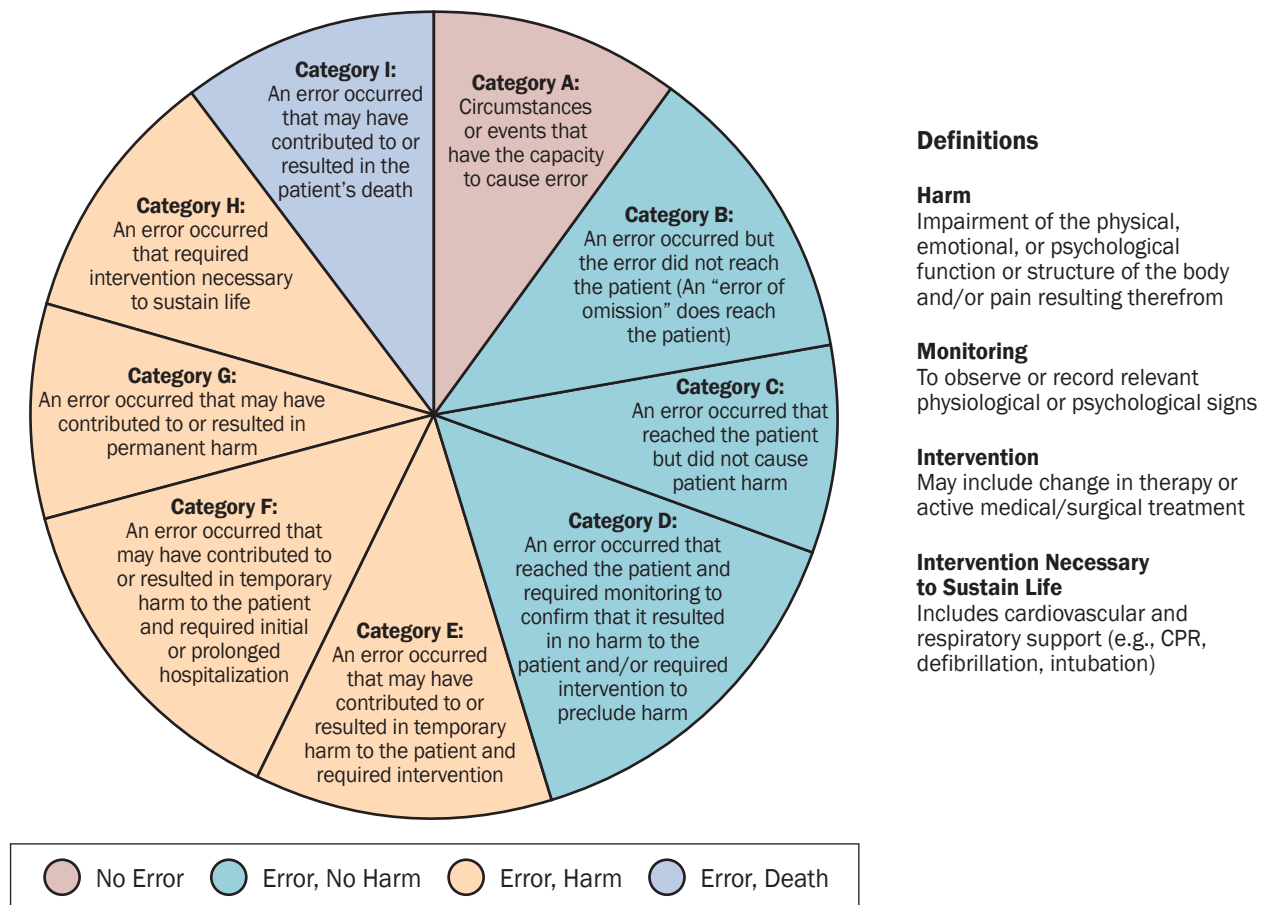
Category A:
Circumstances or events that have the capacity to cause error

Category B:
An error occurred but the error did not reach the patient (An "error of omission" does reach the patient)

Category C:
An error occurred that reached the patient but did not cause patient harm

Category D:
An error occurred that reached the patient and required monitoring to confirm that it resulted in no harm to the patient and/or required intervention to preclude harm

Category E:
An error occurred that may have contributed to or resulted in temporary harm to the patient and required intervention

Category F:
An error occurred that may have contributed to or resulted in temporary harm to the patient and required initial or prolonged hospitalization

Category G:
An error occurred that may have contributed to or resulted in permanent harm

Category H:
An error occurred that required intervention necessary to sustain life

Category I:
An error occurred that may have contributed to or resulted in the patient's death

Definitions

Harm
Impairment of the physical, emotional, or psychological function or structure of the body and/or pain resulting therefrom

Monitoring
To observe or record relevant physiological or psychological signs

Intervention
May include change in therapy or active medical/surgical treatment

Intervention Necessary to Sustain Life
Includes cardiovascular and respiratory support (e.g., CPR, defibrillation, intubation)

No Error Error, No Harm Error, Harm Error, Death